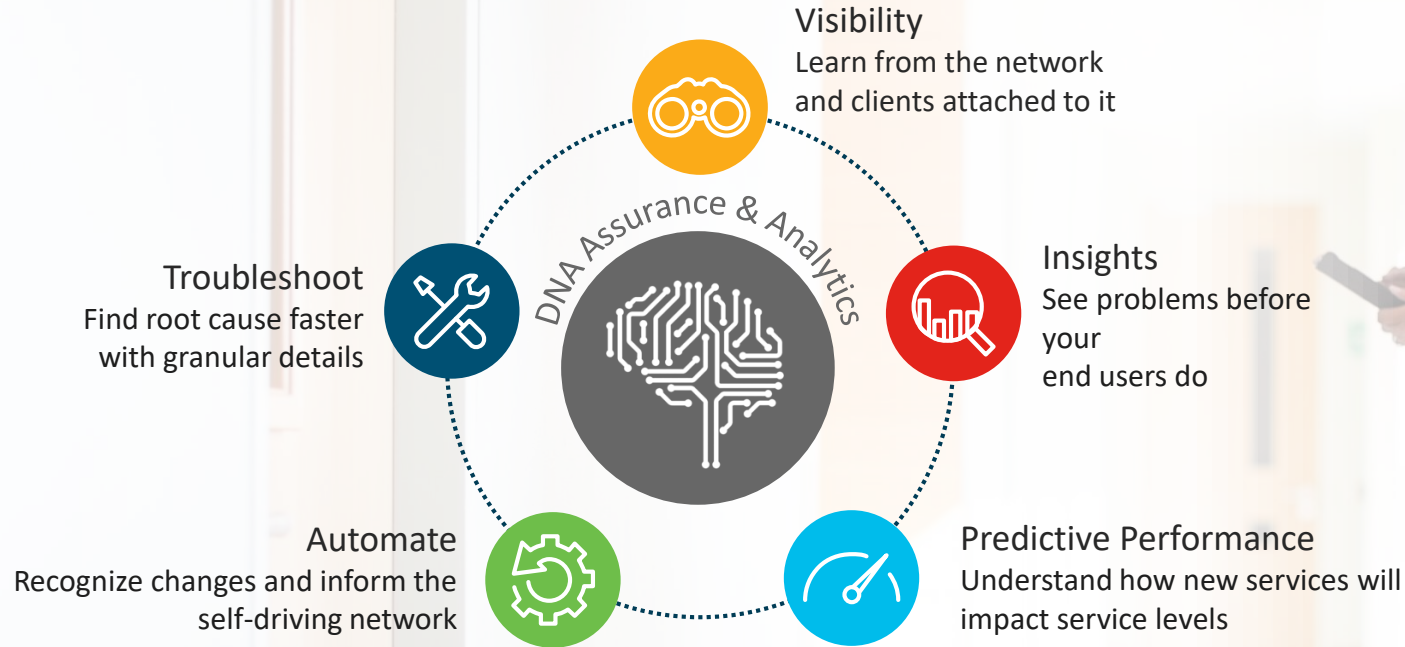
Visibility
Learn from the network and clients attached to it

DNA Assurance & Analytics

Troubleshoot
Find root cause faster with granular details

Insights
See problems before your
end users do

Automate
Recognize changes and inform the self-driving network

Predictive Performance
Understand how new services will impact service levels